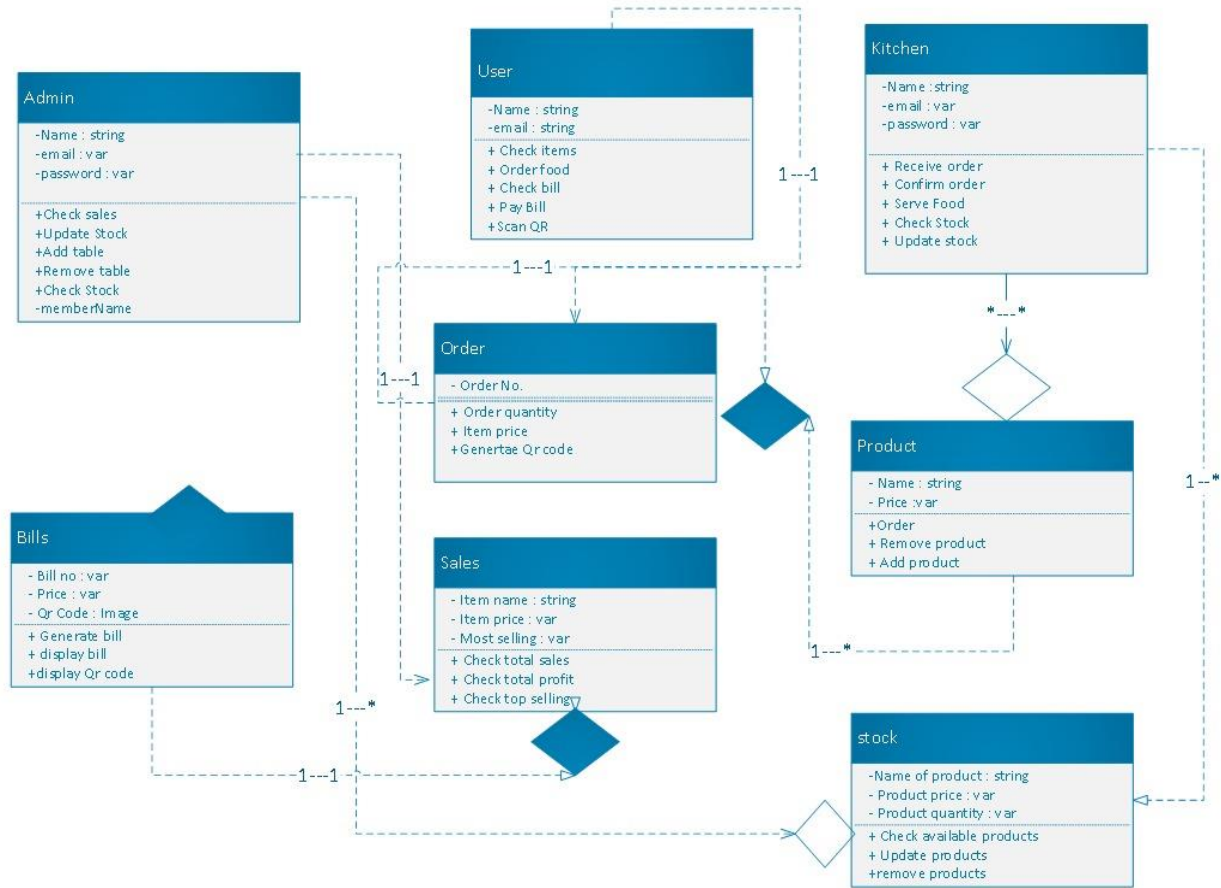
Admin
-Name : string
-email : var
-password : var
+Check sales
+Update Stock
+Add table
+Remove table
+Check Stock
-memberName

User
-Name : string
-email : string
+ Check items
+ Orderfood
+ Check bill
+ Pay Bill
+Scan QR

Kitchen
-Name :string
-email : var
-password : var
+ Receive order
+ Confirm order
+ Serve Food
+ Check Stock
+ Update stock

1---1

1---1

*---*

Order
- Order No.
+ Order quantity
+ Item price
+Genertae Qr code

1---1

Product
- Name : string
- Price :var
+Order
+ Remove product
+ Add product

1--*

Bills
- Bill no : var
- Price : var
- Qr Code : Image
+ Generate bill
+ display bill
+display Qr code

Sales
- Item name : string
- Item price : var
- Most selling : var
+ Check total sales
+ Check total profit
+ Check top selling

1---*

1---*

1---1

stock
-Name of product : string
- Product price : var
- Product quantity : var
+ Check available products
+ Update products
+remove products